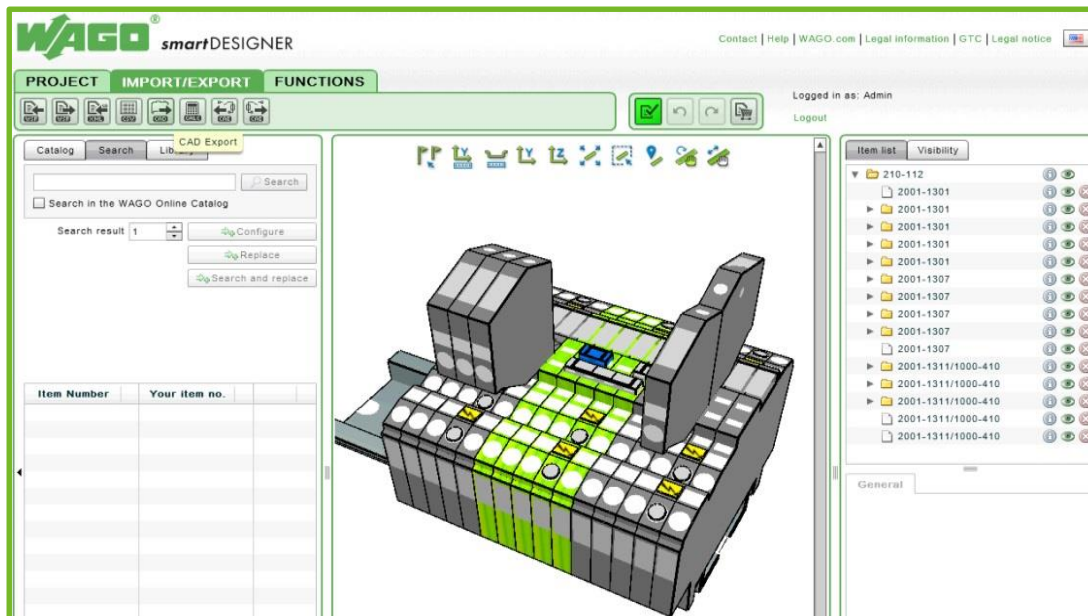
WAGO® smartDESIGNER

Contact | Help | WAGO.com | Legal information | GTC | Legal notice

PROJECT IMPORT/EXPORT FUNCTIONS

Logged in as: Admin

Logout

CAD Export

Catalog Search Library

Search

Search in the WAGO Online Catalog

Search result 1

Configure

Replace

Search and replace

| Item Number | Your item no. |
|---|---|

Item list Visibility

210-112
2001-1301
2001-1301
2001-1301
2001-1301
2001-1301
2001-1307
2001-1307
2001-1307
2001-1307
2001-1307
2001-1311/1000-410
2001-1311/1000-410
2001-1311/1000-410
2001-1311/1000-410
2001-1311/1000-410

General